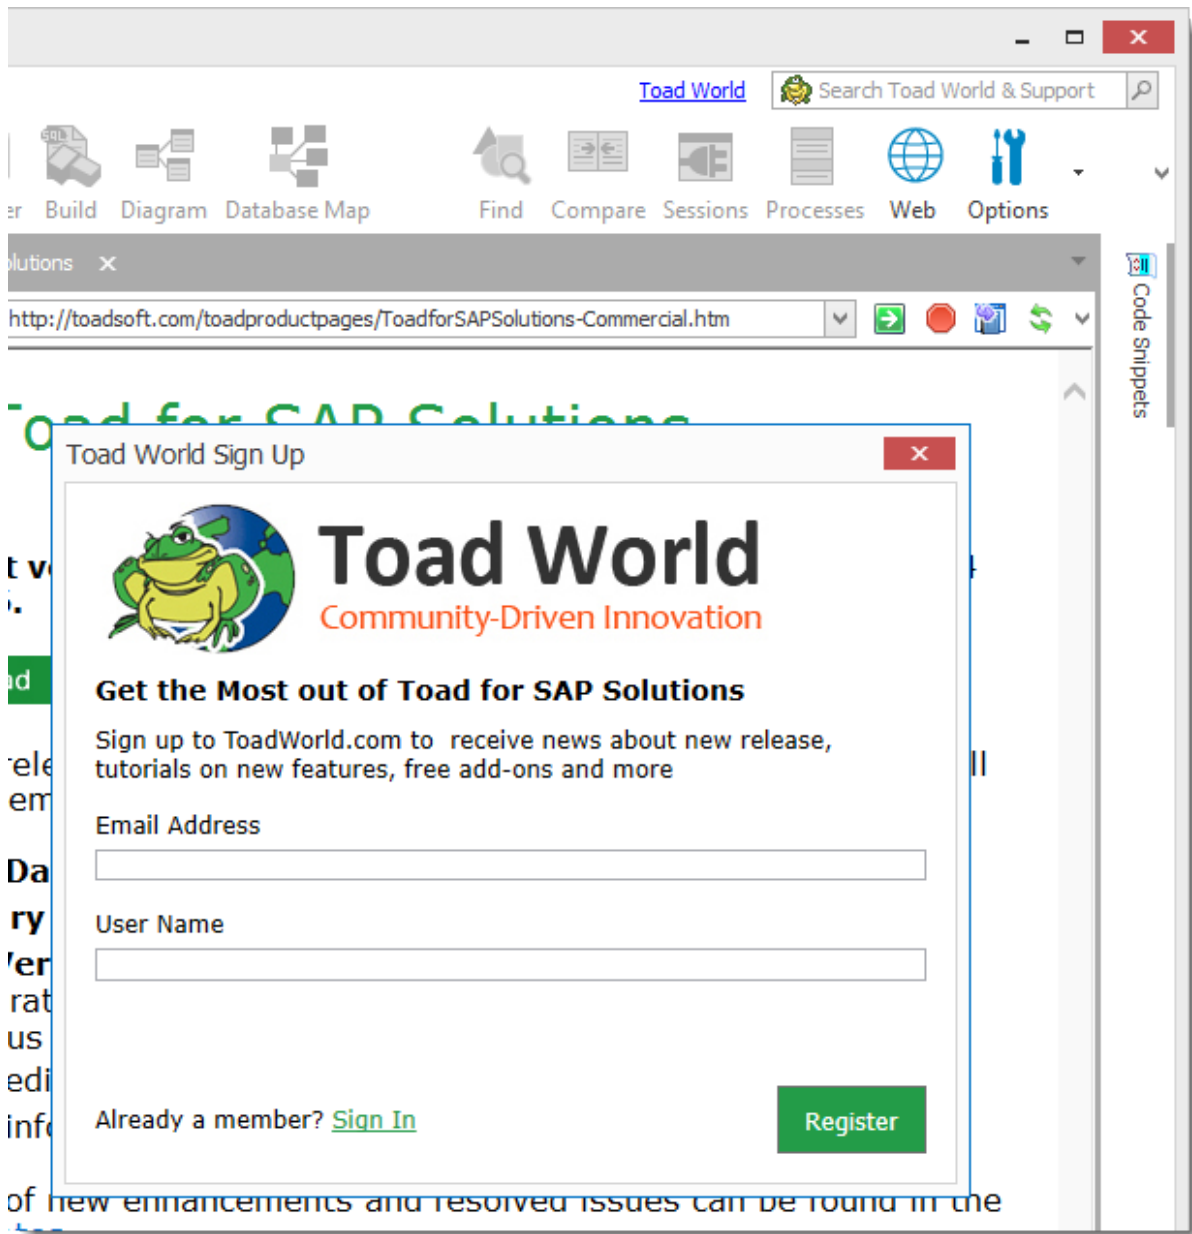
Toad World
Search Toad World & Support

er Build Diagram Database Map Find Compare Sessions Processes Web Options

olutions ✕

http://toadsoft.com/toadproductpages/ToadforSAPSolutions-Commercial.htm

Code Snippets

Toad for SAP Solutions

Toad World Sign Up ✕

Toad World
Community-Driven Innovation

Get the Most out of Toad for SAP Solutions

Sign up to ToadWorld.com to receive news about new release, tutorials on new features, free add-ons and more

Email Address

User Name

Already a member? Sign In

Register

t v
.
ad
rele
em
Da
ry
Ver
rat
us
edi
info

of new enhancements and resolved issues can be found in the